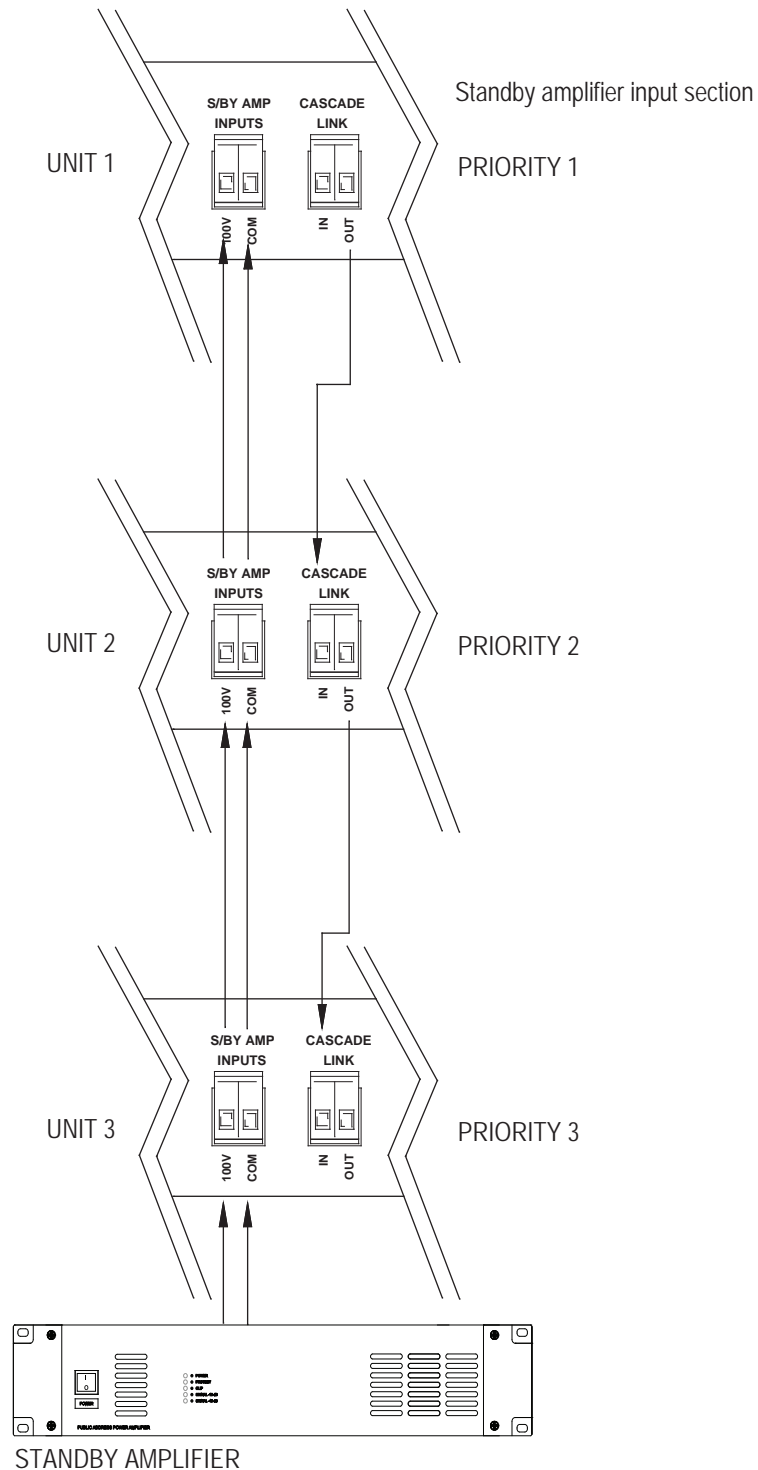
Standby amplifier input section

S/BY AMP INPUTS
CASCADE LINK
UNIT 1
PRIORITY 1
100V COM
IN OUT

S/BY AMP INPUTS
CASCADE LINK
UNIT 2
PRIORITY 2
100V COM
IN OUT

S/BY AMP INPUTS
CASCADE LINK
UNIT 3
PRIORITY 3
100V COM
IN OUT

POWER
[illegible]
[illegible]

STANDBY AMPLIFIER